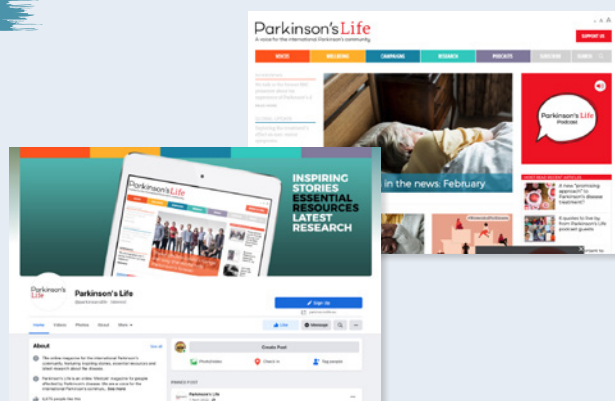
Parkinson's Life

A voice for the international Parkinson's community

SUPPORT US

VOICES

WELLBEING

CAMPAIGNS

RESEARCH

PODCASTS

in the news: February

Parkinson's Life Podcast

A new "promising approach" to Parkinson's disease treatment?

A quarter to five by Parkinson's Life podcast guests

Parkinson's Life

INSPIRING STORIES
ESSENTIAL RESOURCES
LATEST RESEARCH

Parkinson's Life

Parkinson's Life

Sign Up

Home

Videos

Photos

About

More

Like

Message

About

Create Post

Photo/Video

Check in

Tag people

PINNED POST

Parkinson's Life